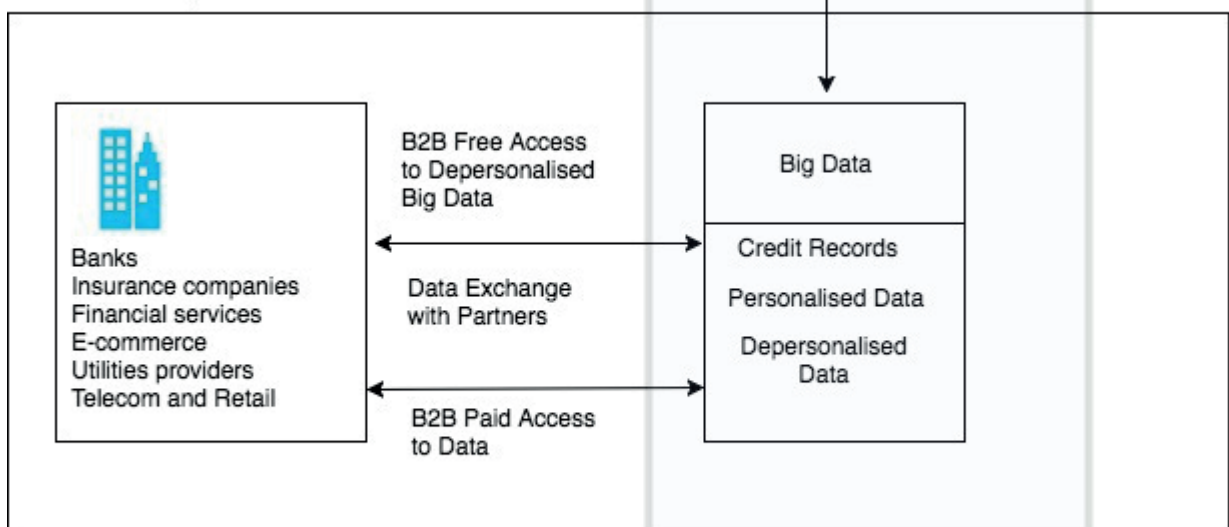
Banks
Insurance companies
Financial services
E-commerce
Utilities providers
Telecom and Retail

B2B Free Access to Depersonalised Big Data

Data Exchange with Partners

B2B Paid Access to Data

Big Data

Credit Records

Personalised Data

Depersonalised Data